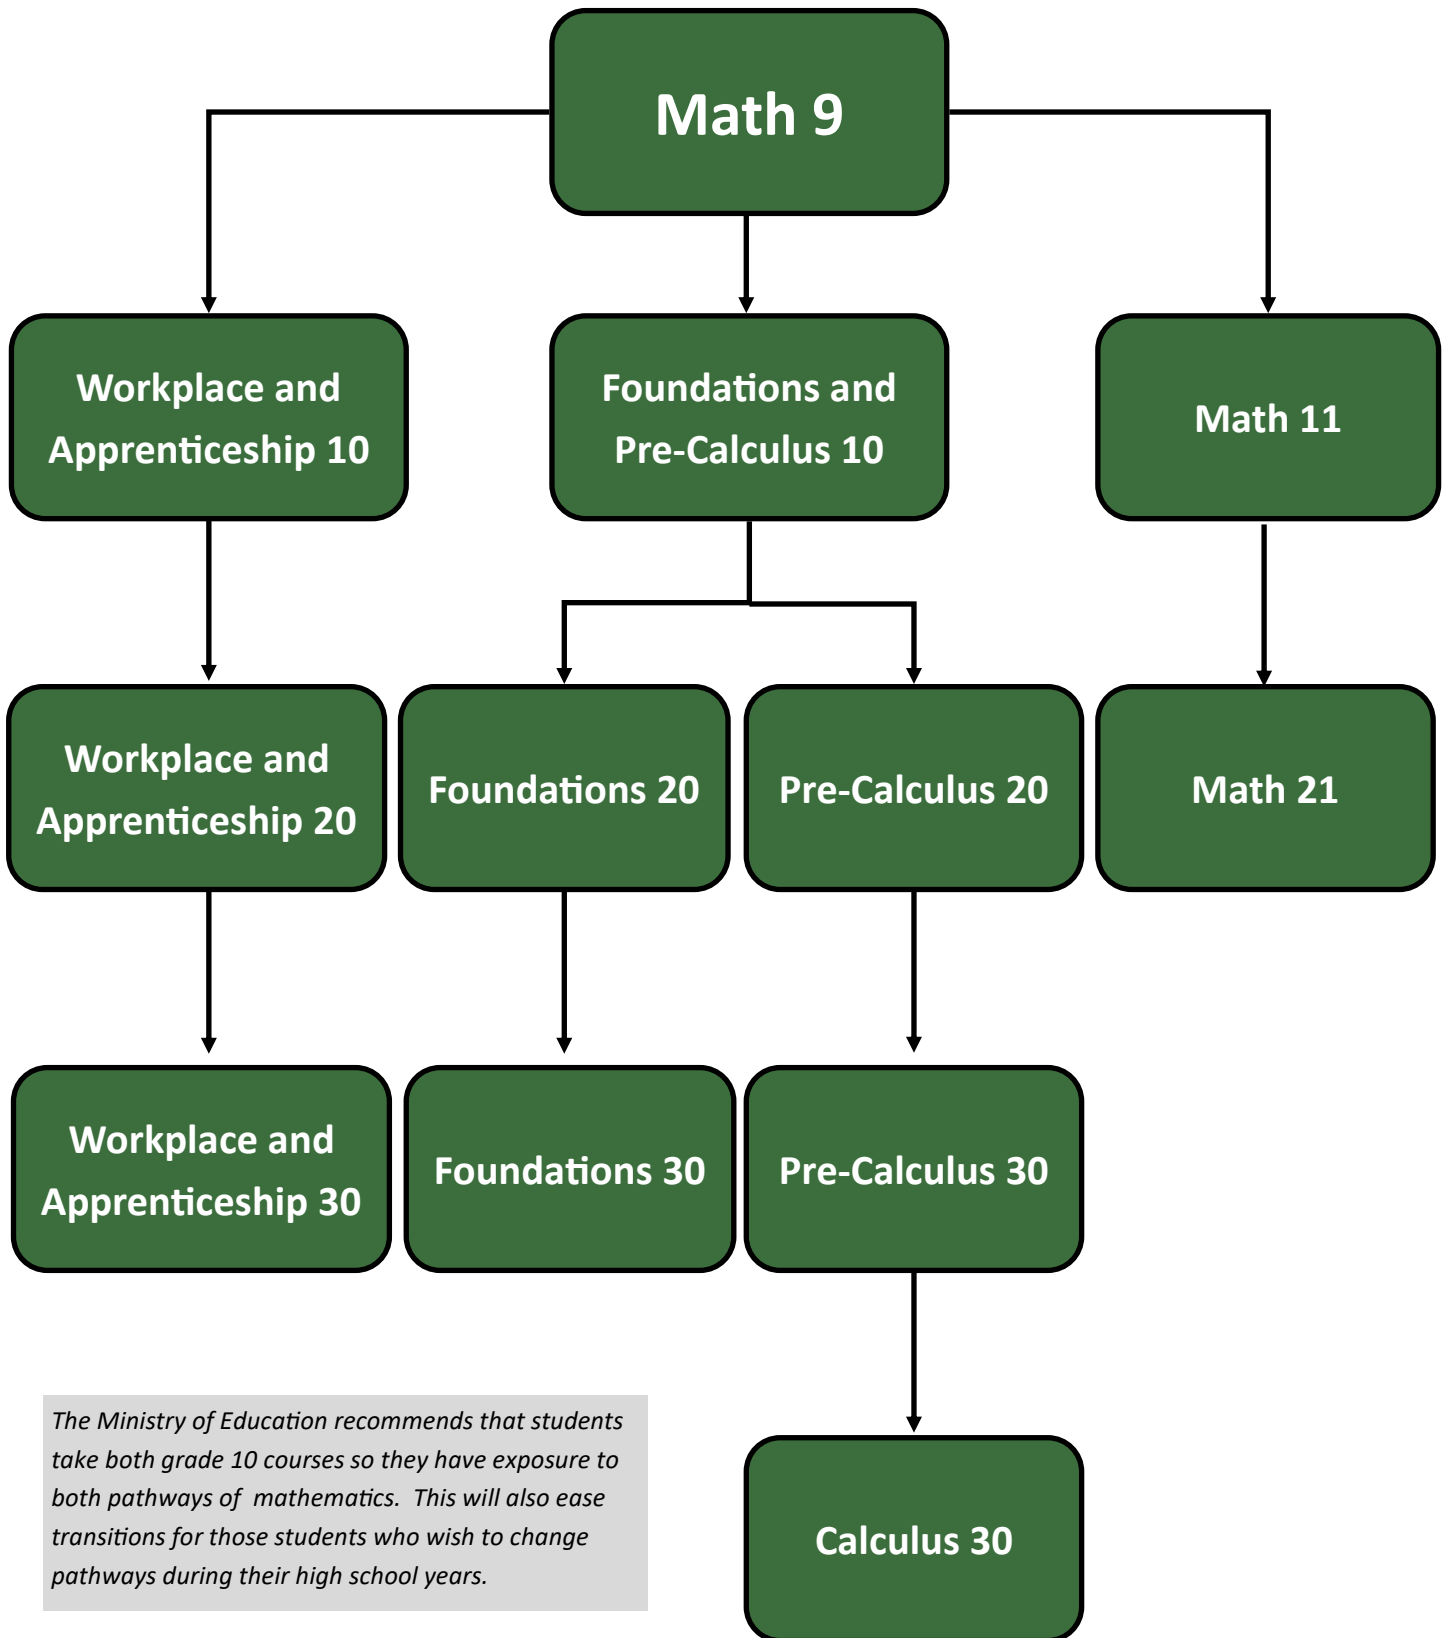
Math 9

Workplace and Apprenticeship 10

Foundations and Pre-Calculus 10

Math 11

Workplace and Apprenticeship 20

Foundations 20

Pre-Calculus 20

Math 21

Workplace and Apprenticeship 30

Foundations 30

Pre-Calculus 30

The Ministry of Education recommends that students take both grade 10 courses so they have exposure to both pathways of mathematics. This will also ease transitions for those students who wish to change pathways during their high school years.

Calculus 30